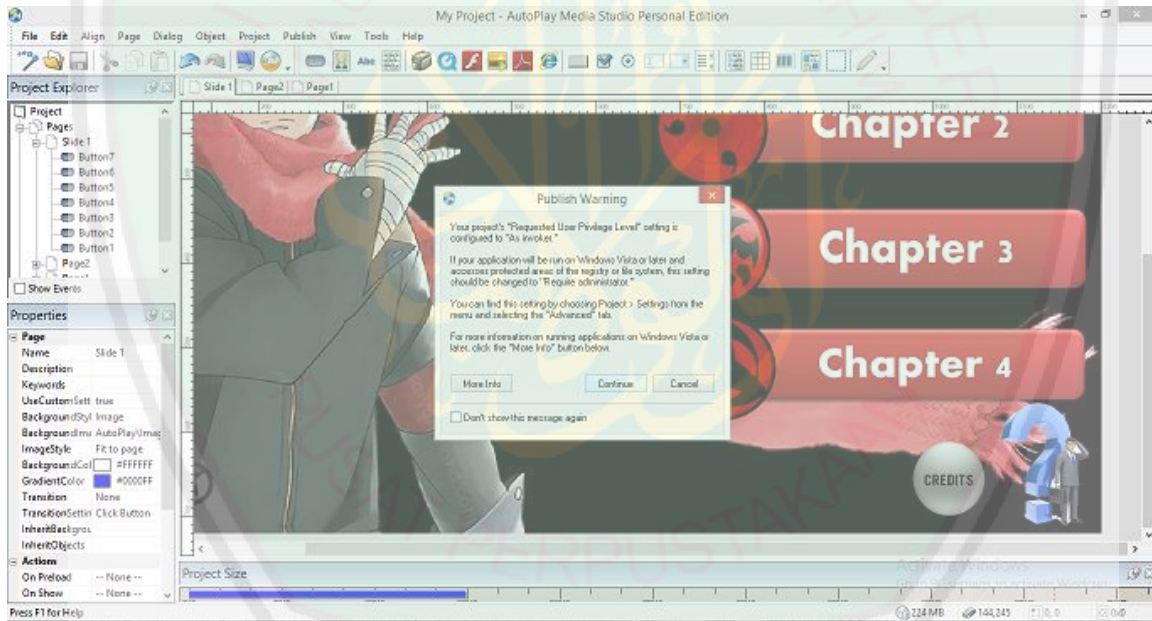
My Project - AutoPlay Media Studio Personal Edition

File Edit Align Page Dialog Object Project Publish View Tools Help

Project Explorer

Slide 1 | Page2 | Page1

Project
Pages
Slide 1
Button7
Button6
Button5
Button4
Button3
Button2
Button1
Page2

Show Events

Properties

Page
Name Slide 1
Description
Keywords
UseCustomSett true
BackgroundStyl Image
BackgroundIma AutoPlay\Imag
ImageStyle Fit to page
BackgroundCol #FFFFFF
GradientColor #0000FF
Transition None
TransitionSettin Click Button
InheritBackgrou
InheritObjects
Actions
On Preload -- None --
On Show -- None --

Chapter 2
Chapter 3
Chapter 4
CREDITS

Publish Warning

Your project's "Requested User Privilege Level" setting is configured to "As invoker."

If your application will be run on Windows Vista or later and accesses protected areas of the registry or file system, this setting should be changed to "Require administrator."

You can find this setting by choosing Project > Settings from the menu and selecting the "Advanced" tab.

For more information on running applications on Windows Vista or later, click the "More Info" button below.

More Info | Continue | Cancel

Don't show this message again

Project Size

Activate Windows

Press F1 for Help

224 MB 144,245 0, 0 0x0